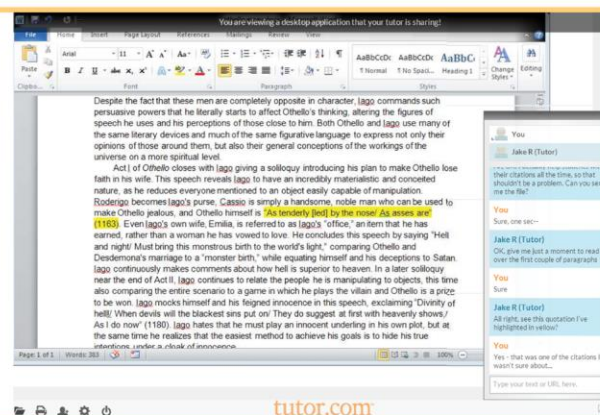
You are viewing a desktop application that your tutor is sharing!

File Home Insert Page Layout References Mailings Review View

Paste Clipbo... Arial 11 Font Paragraph AaBbCcDc ¶ Normal AaBbCcDc ¶ No Spaci... AaBbC Heading 1 Change Styles Editing Styles

Despite the fact that these men are completely opposite in character, Iago commands such persuasive powers that he literally starts to affect Othello's thinking, altering the figures of speech he uses and his perceptions of those close to him. Both Othello and Iago use many of the same literary devices and much of the same figurative language to express not only their opinions of those around them, but also their general conceptions of the workings of the universe on a more spiritual level.

Act I of Othello closes with Iago giving a soliloquy introducing his plan to make Othello lose faith in his wife. This speech reveals Iago to have an incredibly materialistic and conceited nature, as he reduces everyone mentioned to an object easily capable of manipulation. Roderigo becomes Iago's purse, Cassio is simply a handsome, noble man who can be used to make Othello jealous, and Othello himself is "As tenderly [led] by the nose/ As asses are" (1163). Even Iago's own wife, Emilia, is referred to as Iago's "office," an item that he has earned, rather than a woman he has vowed to love. He concludes this speech by saying "Hell and night/ Must bring this monstrous birth to the world's light," comparing Othello and Desdemona's marriage to a "monster birth," while equating himself and his deceptions to Satan. Iago continuously makes comments about how hell is superior to heaven. In a later soliloquy near the end of Act II, Iago continues to relate the people he is manipulating to objects, this time also comparing the entire scenario to a game in which he plays the villain and Othello is a prize to be won. Iago mocks himself and his feigned innocence in this speech, exclaiming "Divinity of hell!/ When devils will the blackest sins put on/ They do suggest at first with heavenly shows,/ As I do now" (1180). Iago hates that he must play an innocent underling in his own plot, but at the same time he realizes that the easiest method to achieve his goals is to hide his true intentions under a cloak of innocence.

Page: 1 of 1 Words: 383 100%

You

Jake R (Tutor)
their citations all the time, so that shouldn't be a problem. Can you send me the file?

You
Sure, one sec--

Jake R (Tutor)
OK, give me just a moment to read over the first couple of paragraphs

You
Sure

Jake R (Tutor)
All right, see this quotation I've highlighted in yellow?

You
Yes - that was one of the citations I wasn't sure about...

Type your text or URL here.

tutor.com